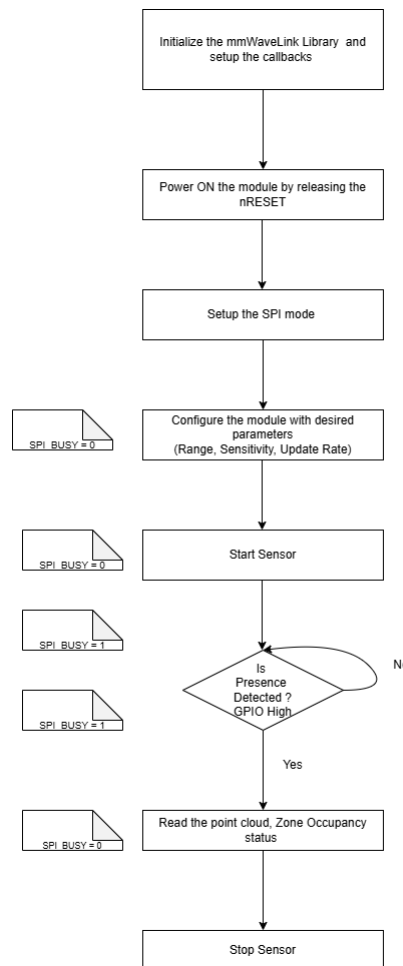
Initialize the mmWaveLink Library and setup the callbacks

Power ON the module by releasing the nRESET

Setup the SPI mode

SPI_BUSY = 0

Configure the module with desired parameters (Range, Sensitivity, Update Rate)

SPI_BUSY = 0

Start Sensor

SPI_BUSY = 1

Is Presence Detected ? GPIO High

N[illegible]

SPI_BUSY = 1

Yes

SPI_BUSY = 0

Read the point cloud, Zone Occupancy status

Stop Sensor